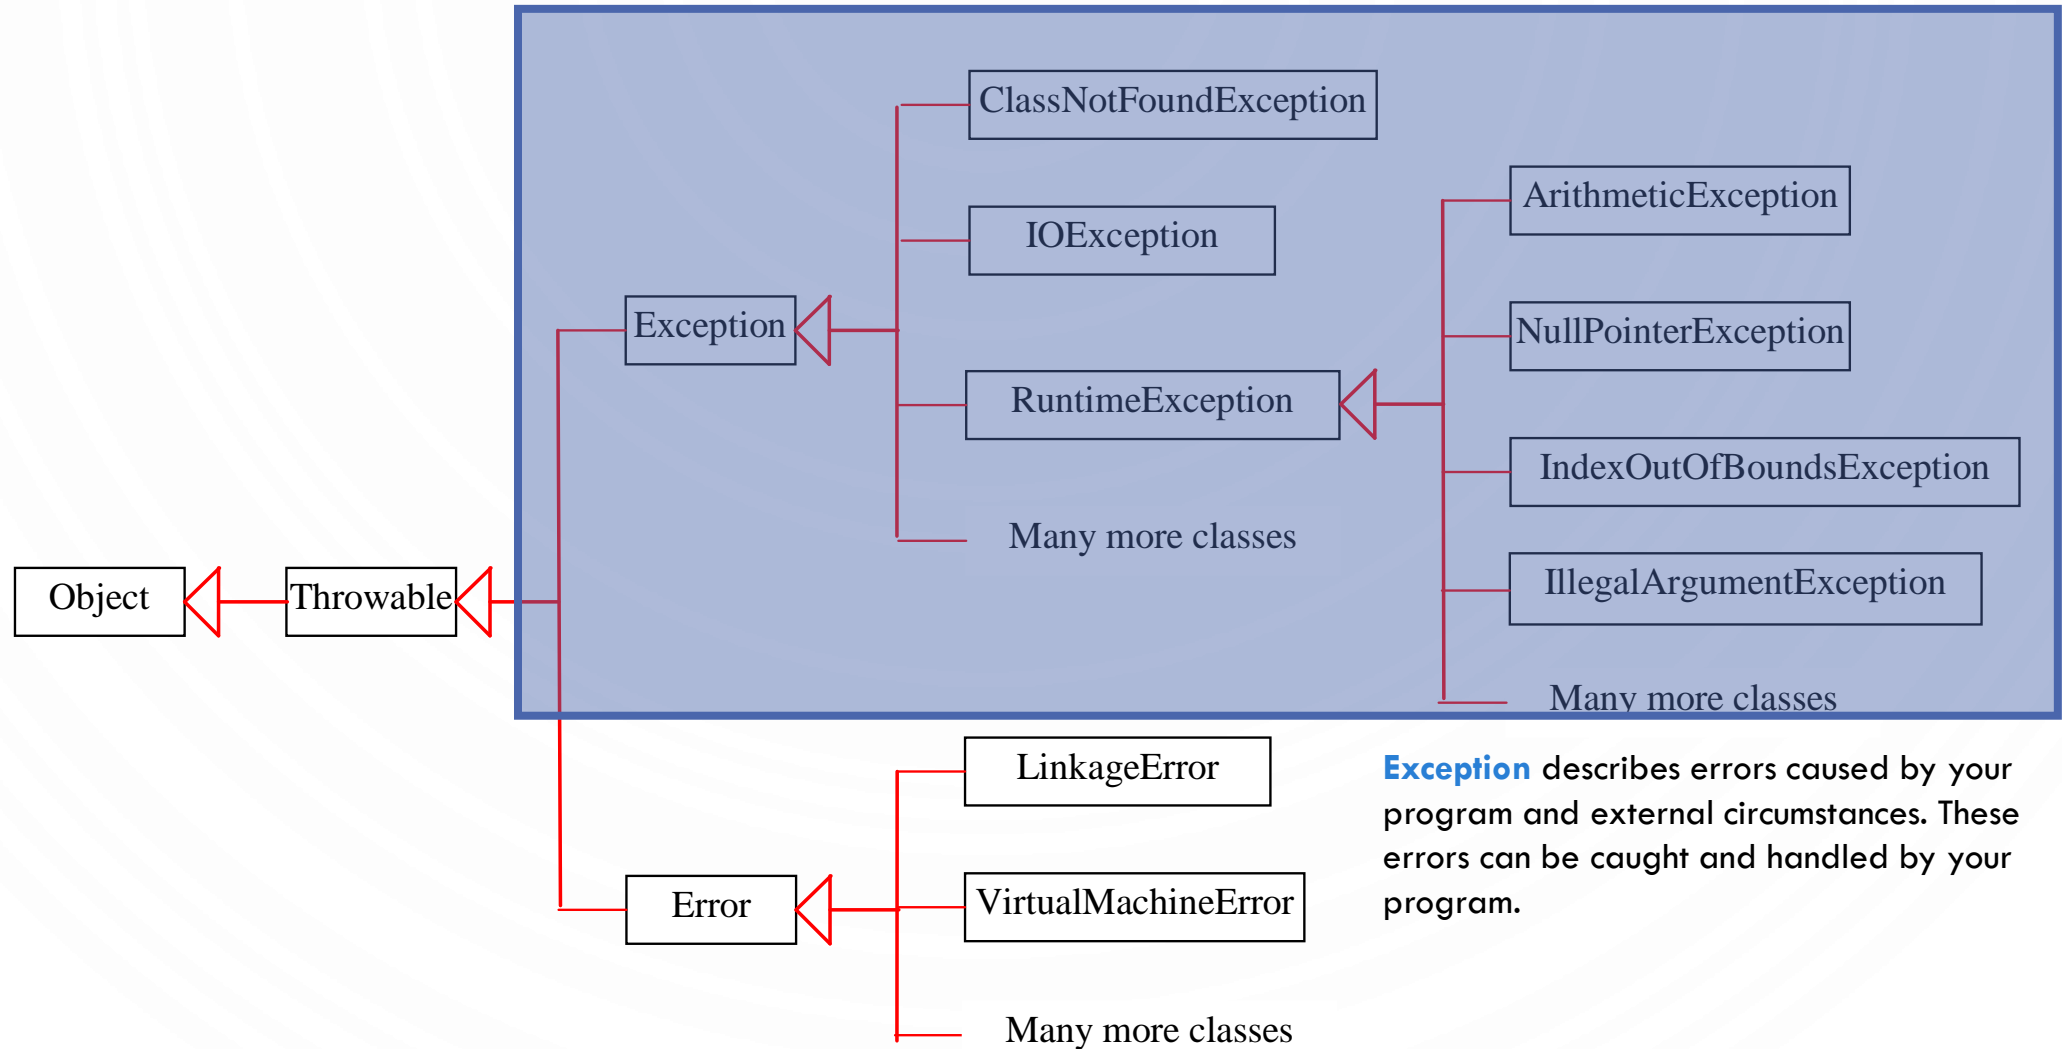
ClassNotFoundException

IOException

Exception

RuntimeException

Many more classes

ArithmeticException

NullPointerException

IndexOutOfBoundsException

IllegalArgumentException

Many more classes

Object

Throwable

LinkageError

VirtualMachineError

Error

Many more classes

Exception describes errors caused by your program and external circumstances. These errors can be caught and handled by your program.